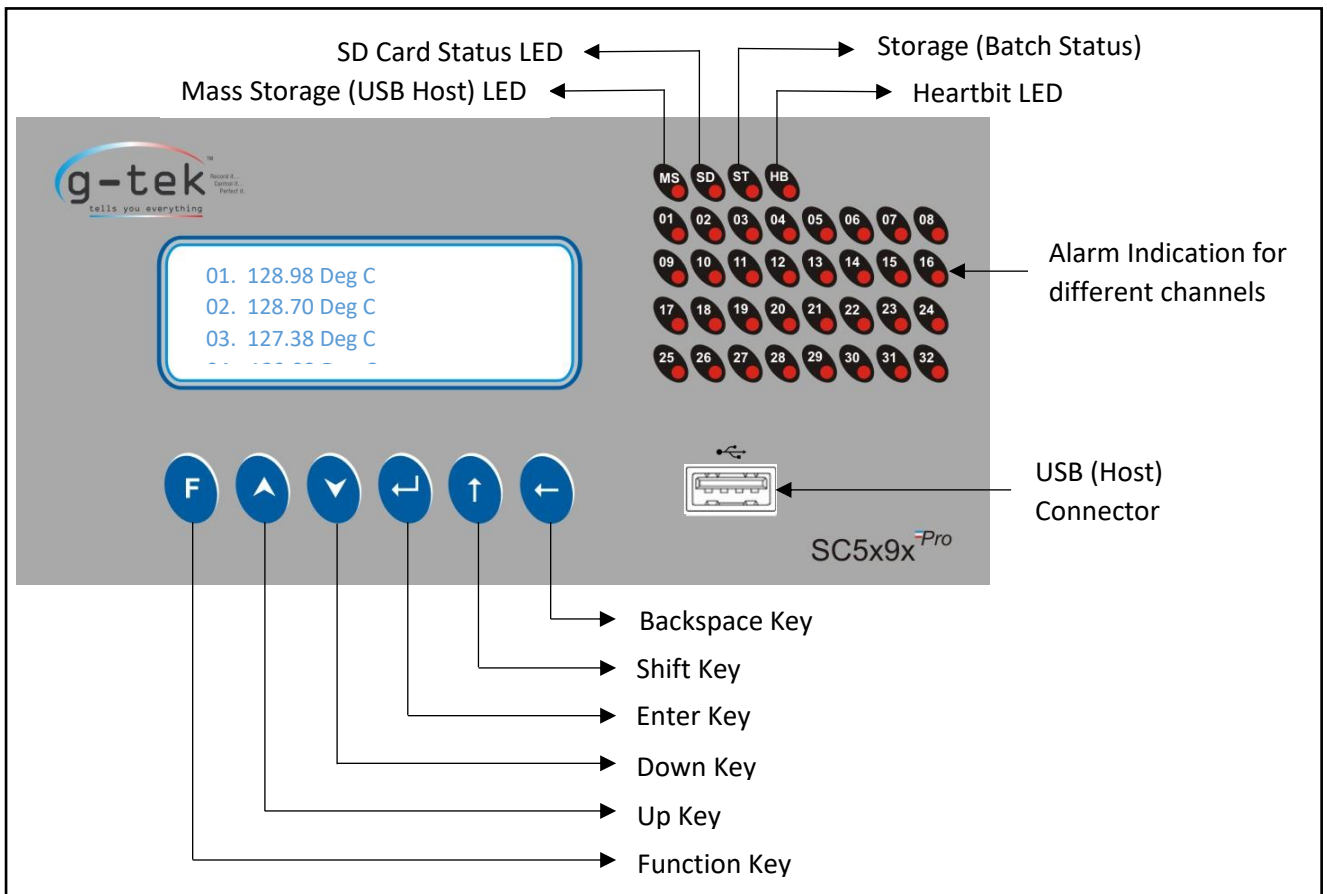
SD Card Status LED
Storage (Batch Status)
Mass Storage (USB Host) LED
Heartbit LED

g-tek
TM
Record it... Control it... Perfect it.
tells you everything

01. 128.98 Deg C
02. 128.70 Deg C
03. 127.38 Deg C
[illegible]

MS SD ST HB
01 02 03 04 05 06 07 08
09 10 11 12 13 14 15 16
17 18 19 20 21 22 23 24
25 26 27 28 29 30 31 32

Alarm Indication for different channels

F

USB (Host) Connector

SC5x9x$^{Pro}$

Backspace Key
Shift Key
Enter Key
Down Key
Up Key
Function Key